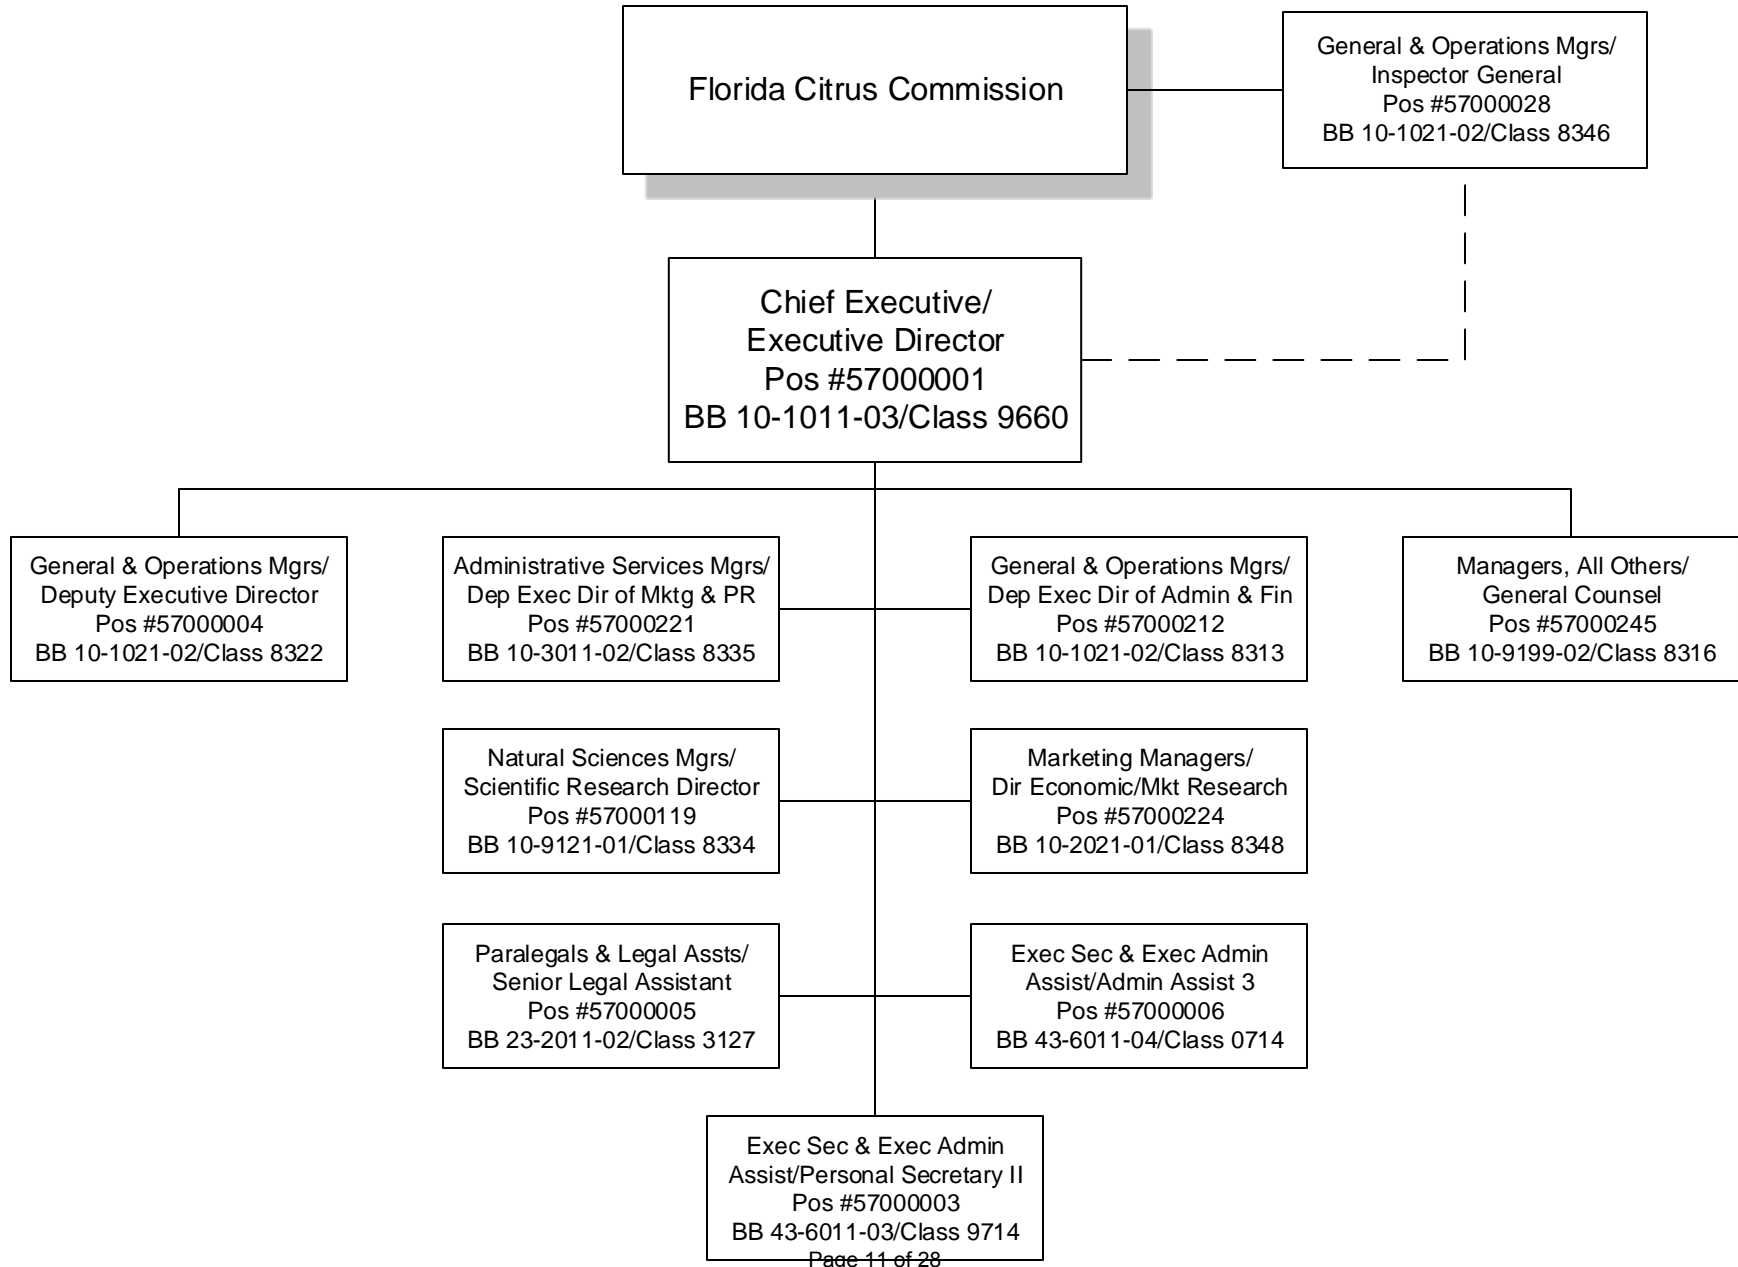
Florida Citrus Commission

General & Operations Mgrs/
Inspector General
Pos #57000028
BB 10-1021-02/Class 8346

Chief Executive/
Executive Director
Pos #57000001
BB 10-1011-03/Class 9660

General & Operations Mgrs/
Deputy Executive Director
Pos #57000004
BB 10-1021-02/Class 8322

Administrative Services Mgrs/
Dep Exec Dir of Mktg & PR
Pos #57000221
BB 10-3011-02/Class 8335

General & Operations Mgrs/
Dep Exec Dir of Admin & Fin
Pos #57000212
BB 10-1021-02/Class 8313

Managers, All Others/
General Counsel
Pos #57000245
BB 10-9199-02/Class 8316

Natural Sciences Mgrs/
Scientific Research Director
Pos #57000119
BB 10-9121-01/Class 8334

Marketing Managers/
Dir Economic/Mkt Research
Pos #57000224
BB 10-2021-01/Class 8348

Paralegals & Legal Assts/
Senior Legal Assistant
Pos #57000005
BB 23-2011-02/Class 3127

Exec Sec & Exec Admin
Assist/Admin Assist 3
Pos #57000006
BB 43-6011-04/Class 0714

Exec Sec & Exec Admin
Assist/Personal Secretary II
Pos #57000003
BB 43-6011-03/Class 9714

Page 11 of 28